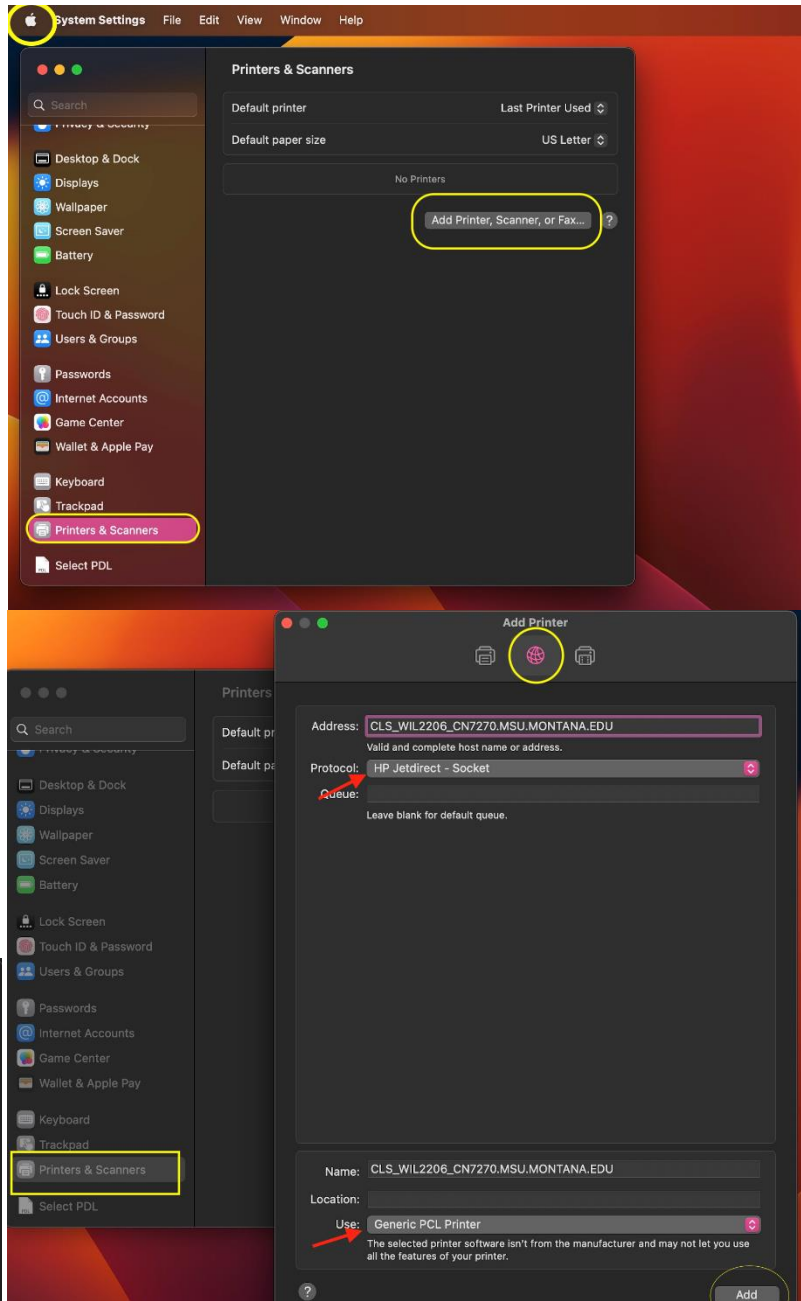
System Settings File Edit View Window Help

Search
Privacy & Security
Desktop & Dock
Displays
Wallpaper
Screen Saver
Battery
Lock Screen
Touch ID & Password
Users & Groups
Passwords
Internet Accounts
Game Center
Wallet & Apple Pay
Keyboard
Trackpad
Printers & Scanners
Select PDL

Printers & Scanners
Default printer Last Printer Used
Default paper size US Letter
No Printers
Add Printer, Scanner, or Fax...
?

Add Printer

Search
Privacy & Security
Desktop & Dock
Displays
Wallpaper
Screen Saver
Battery
Lock Screen
Touch ID & Password
Users & Groups
Passwords
Internet Accounts
Game Center
Wallet & Apple Pay
Keyboard
Trackpad
Printers & Scanners
Select PDL

Printers
Default pr
Default pa

Address: CLS_WIL2206_CN7270.MSU.MONTANA.EDU
Valid and complete host name or address.
Protocol: HP Jetdirect - Socket
Queue:
Leave blank for default queue.

Name: CLS_WIL2206_CN7270.MSU.MONTANA.EDU
Location:
Use: Generic PCL Printer
The selected printer software isn't from the manufacturer and may not let you use all the features of your printer.

?
Add